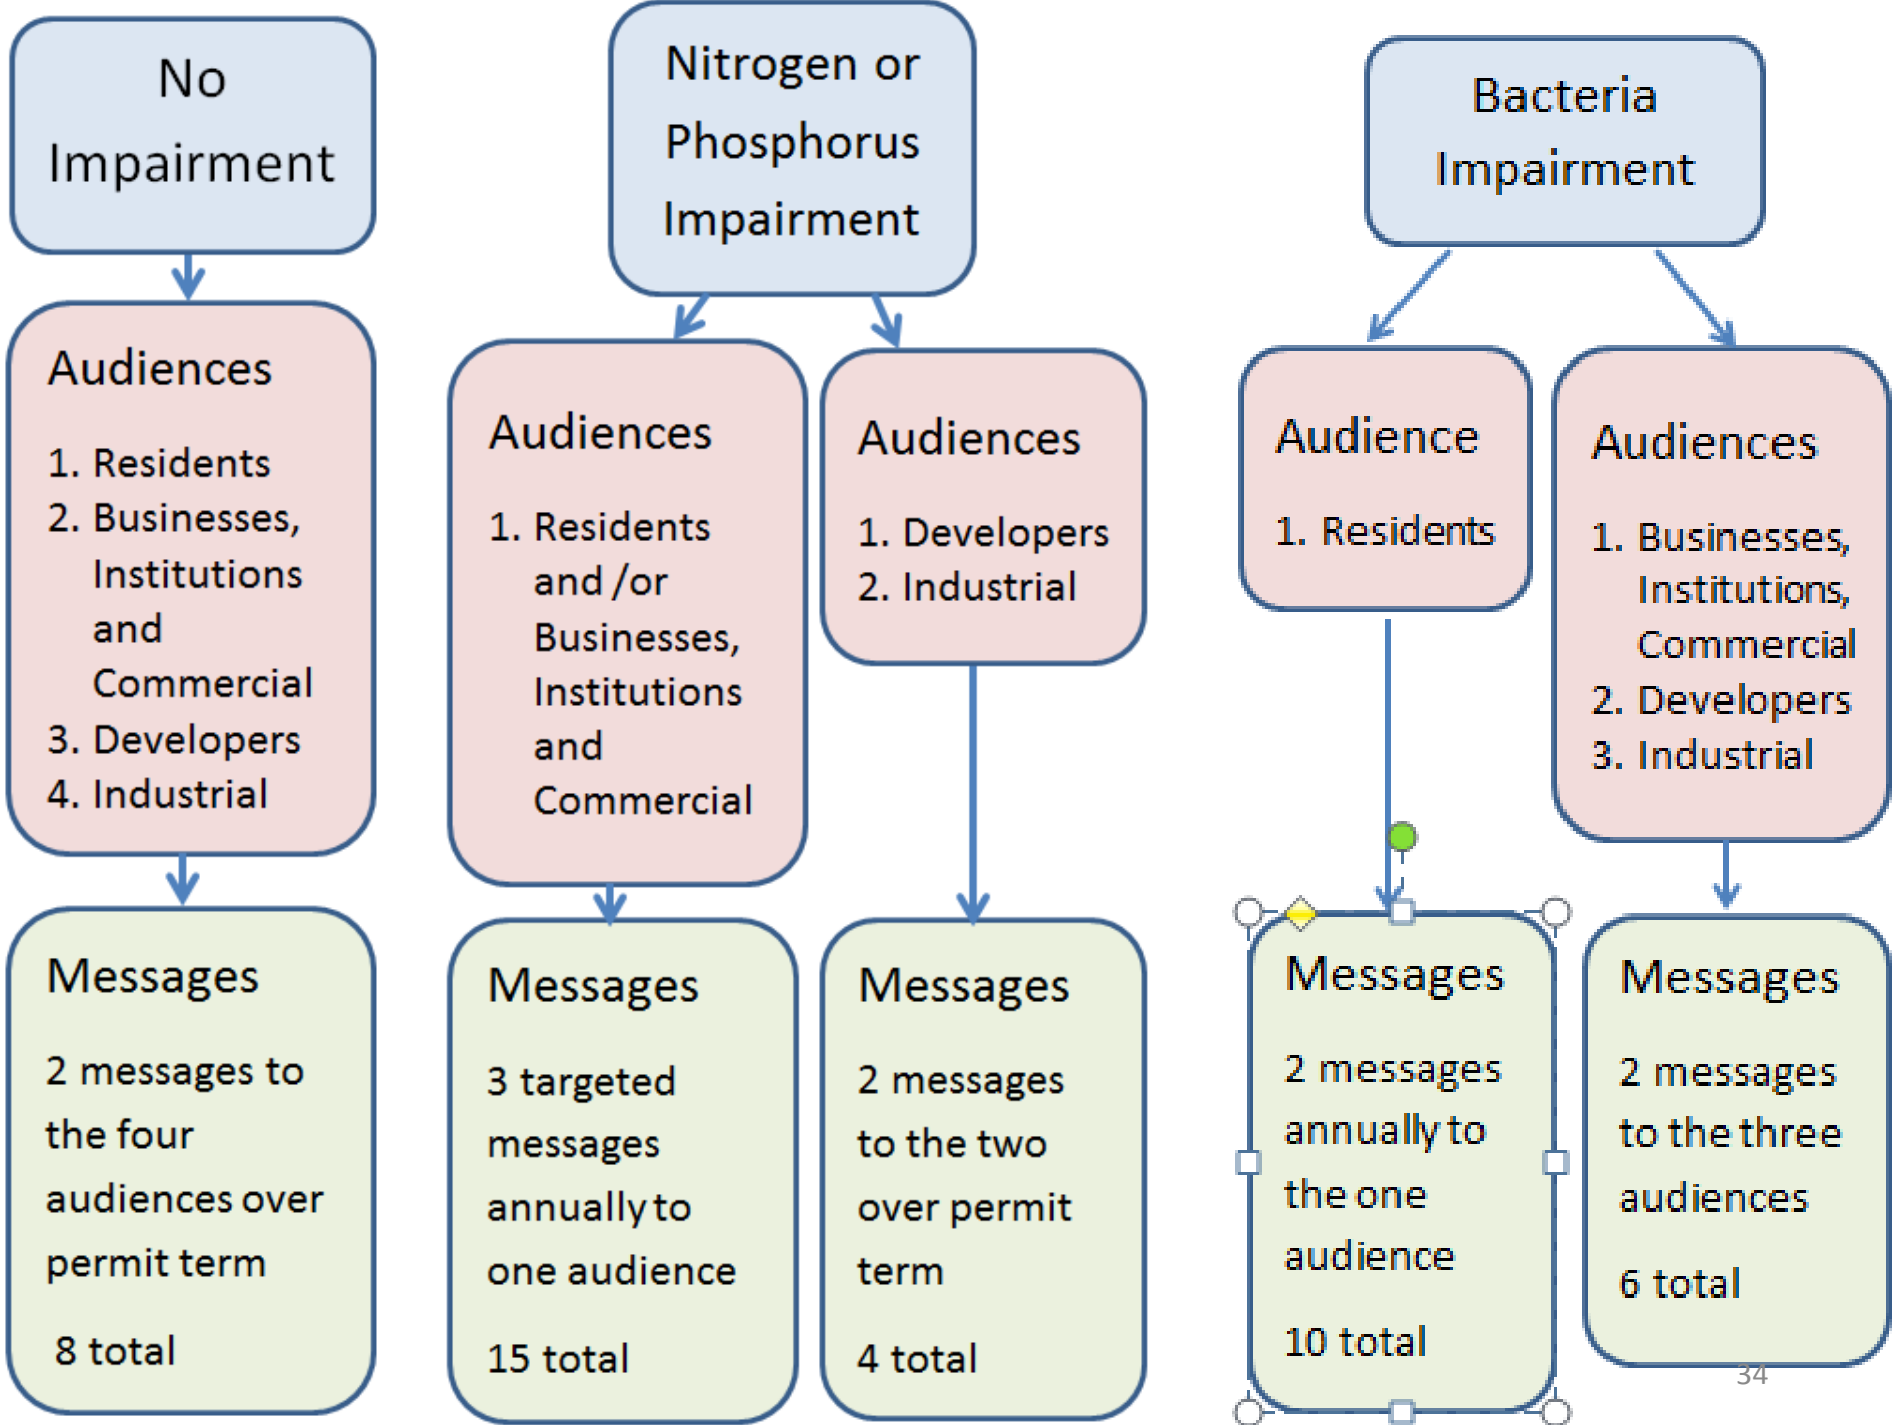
No Impairment

Audiences

1. Residents
2. Businesses, Institutions and Commercial
3. Developers
4. Industrial

Messages

2 messages to the four audiences over permit term

8 total

Nitrogen or Phosphorus Impairment

Audiences

1. Residents and /or Businesses, Institutions and Commercial

Messages

3 targeted messages annually to one audience

15 total

Audiences

1. Developers
2. Industrial

Messages

2 messages to the two over permit term

4 total

Bacteria Impairment

Audience

1. Residents

Messages

2 messages annually to the one audience

10 total

Audiences

1. Businesses, Institutions, Commercial
2. Developers
3. Industrial

Messages

2 messages to the three audiences

6 total

34